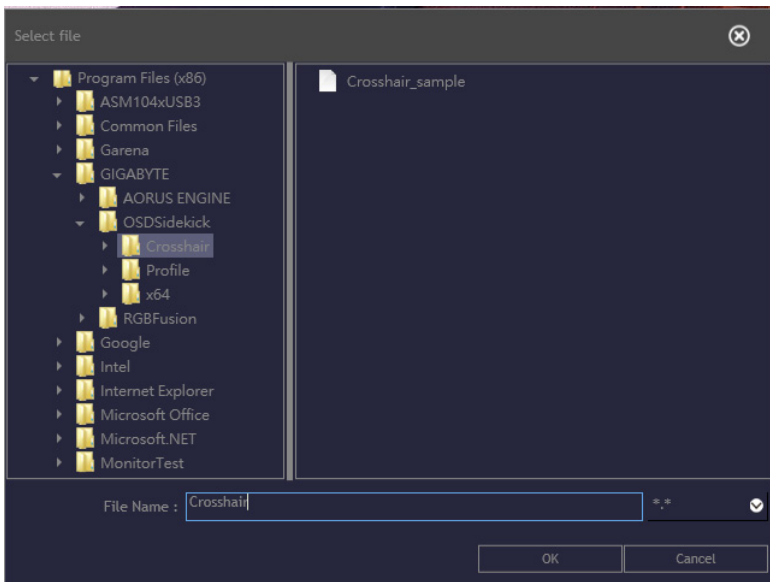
Select file

Program Files (x86)
ASM104xUSB3
Common Files
Garena
GIGABYTE
AORUS ENGINE
OSDSidekick
Crosshair
Profile
x64
RGBFusion
Google
Intel
Internet Explorer
Microsoft Office
Microsoft.NET
MonitorTest

Crosshair_sample

File Name : Crosshair
*.*

OK
Cancel